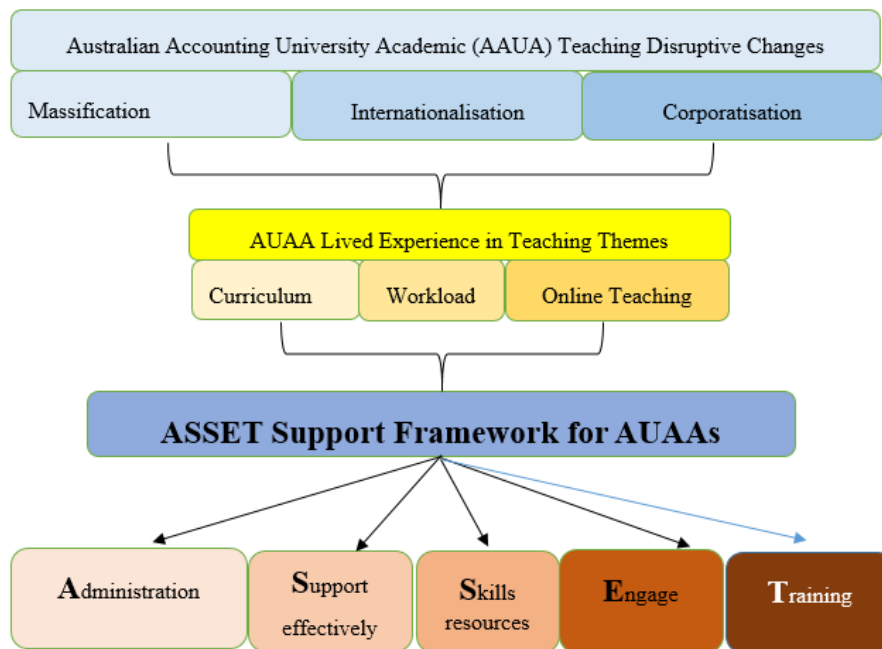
Australian Accounting University Academic (AAUA) Teaching Disruptive Changes

Massification

Internationalisation

Corporatisation

AUAA Lived Experience in Teaching Themes

Curriculum

Workload

Online Teaching

ASSET Support Framework for AUAAs

Administration

Support effectively

Skills resources

Engage

Training